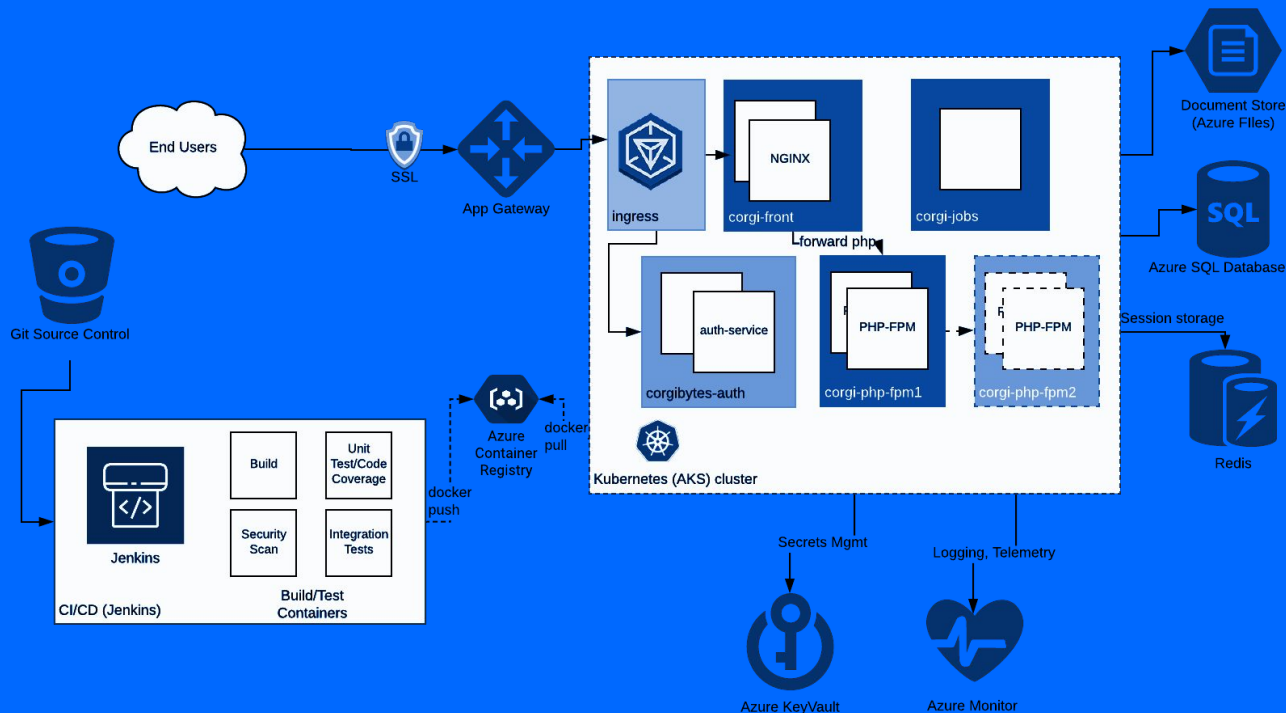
End Users

SSL

App Gateway

ingress

NGINX

corgi-front

corgi-jobs

forward php

auth-service

corgibytes-auth

PHP-FPM

corgi-php-fpm1

PHP-FPM

corgi-php-fpm2

Kubernetes (AKS) cluster

Document Store (Azure Files)

SQL

Azure SQL Database

Session storage

Redis

Git Source Control

Azure Container Registry

docker pull

docker push

Jenkins

Build

Unit Test/Code Coverage

Security Scan

Integration Tests

CI/CD (Jenkins)

Build/Test Containers

Secrets Mgmt

Logging, Telemetry

Azure KeyVault

Azure Monitor